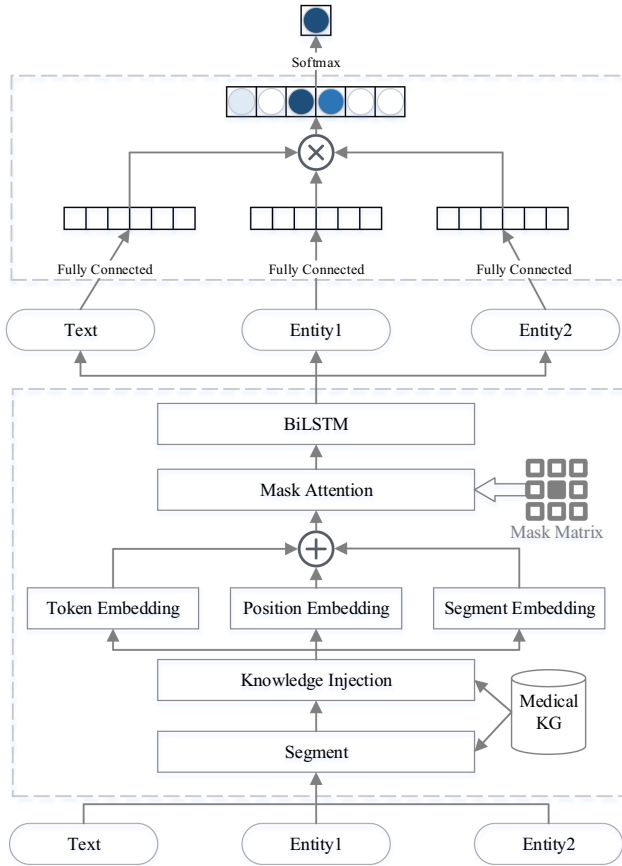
Softmax

$\otimes$

Fully Connected

Fully Connected

Fully Connected

Text

Entity1

Entity2

BiLSTM

Mask Attention

Mask Matrix

$\oplus$

Token Embedding

Position Embedding

Segment Embedding

Knowledge Injection

Medical KG

Segment

Text

Entity1

Entity2